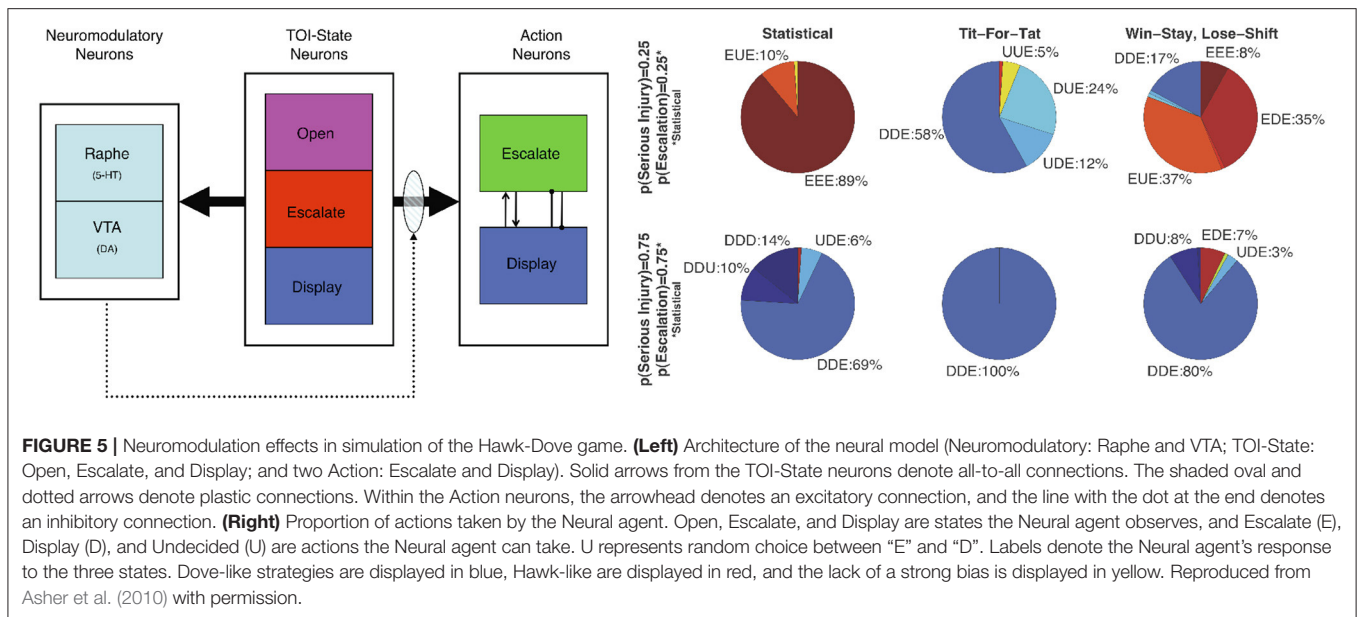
Neuromodulatory Neurons

TOI-State Neurons

Action Neurons

Raphe
(5-HT)

VTA
(DA)

Open

Escalate

Display

Escalate

Display

Statistical

Tit–For–Tat

Win–Stay, Lose–Shift

p(Serious Injury)=0.25
p(Escalation)=0.25*
*Statistical

EUE:10%

EEE:89%

UUE:5%

DUE:24%

DDE:58%

UDE:12%

DDE:17%

EEE:8%

EDE:35%

EUE:37%

p(Serious Injury)=0.75
p(Escalation)=0.75*
*Statistical

DDD:14%

UDE:6%

DDU:10%

DDE:69%

DDE:100%

DDU:8%

EDE:7%

UDE:3%

DDE:80%

**FIGURE 5 |** Neuromodulation effects in simulation of the Hawk-Dove game. **(Left)** Architecture of the neural model (Neuromodulatory: Raphe and VTA; TOI-State: Open, Escalate, and Display; and two Action: Escalate and Display). Solid arrows from the TOI-State neurons denote all-to-all connections. The shaded oval and dotted arrows denote plastic connections. Within the Action neurons, the arrowhead denotes an excitatory connection, and the line with the dot at the end denotes an inhibitory connection. **(Right)** Proportion of actions taken by the Neural agent. Open, Escalate, and Display are states the Neural agent observes, and Escalate (E), Display (D), and Undecided (U) are actions the Neural agent can take. U represents random choice between “E” and “D”. Labels denote the Neural agent’s response to the three states. Dove-like strategies are displayed in blue, Hawk-like are displayed in red, and the lack of a strong bias is displayed in yellow. Reproduced from Asher et al. (2010) with permission.